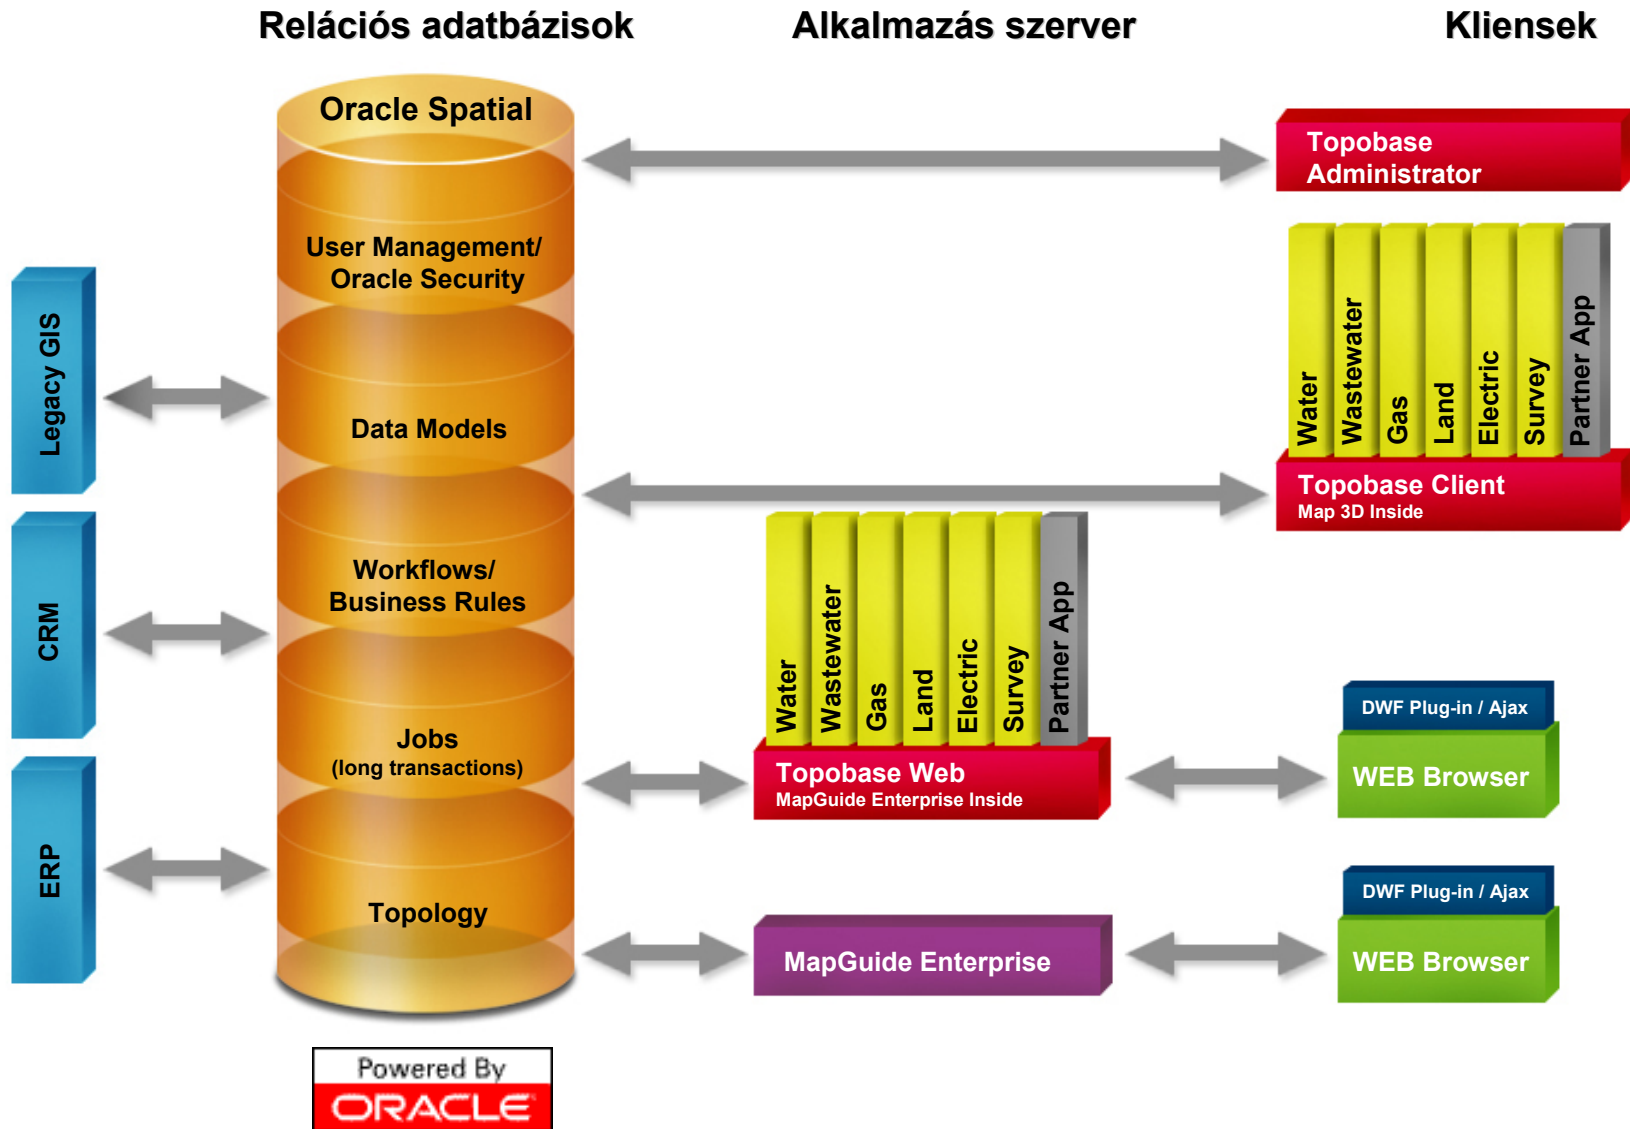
Relációs adatbázisok

Alkalmazás szerver

Kliensek

Legacy GIS

CRM

ERP

Oracle Spatial

User Management/ Oracle Security

Data Models

Workflows/ Business Rules

Jobs
(long transactions)

Topology

Powered By
ORACLE

Topobase Administrator

Water
Wastewater
Gas
Land
Electric
Survey
Partner App

Topobase Client
Map 3D Inside

Water
Wastewater
Gas
Land
Electric
Survey
Partner App

Topobase Web
MapGuide Enterprise Inside

DWF Plug-in / Ajax
WEB Browser

MapGuide Enterprise

DWF Plug-in / Ajax
WEB Browser